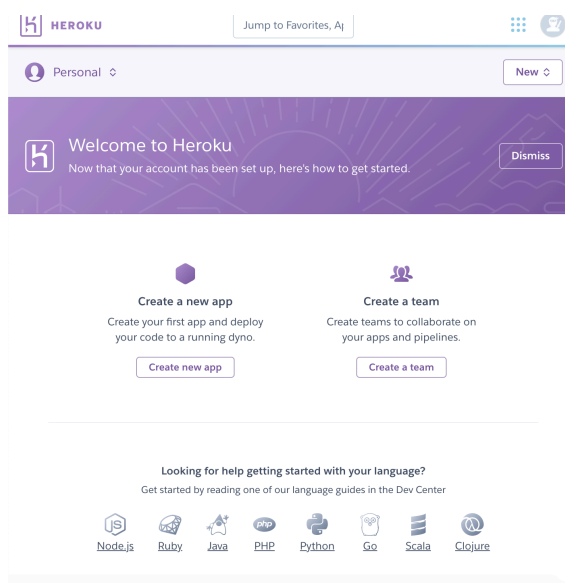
HEROKU

Jump to Favorites, Ap

Personal

New

Welcome to Heroku
Now that your account has been set up, here's how to get started.

Dismiss

Create a new app
Create your first app and deploy your code to a running dyno.

Create new app

Create a team
Create teams to collaborate on your apps and pipelines.

Create a team

Looking for help getting started with your language?
Get started by reading one of our language guides in the Dev Center

js Node.js
Ruby
Java
php PHP
Python
Go
Scala
Clojure